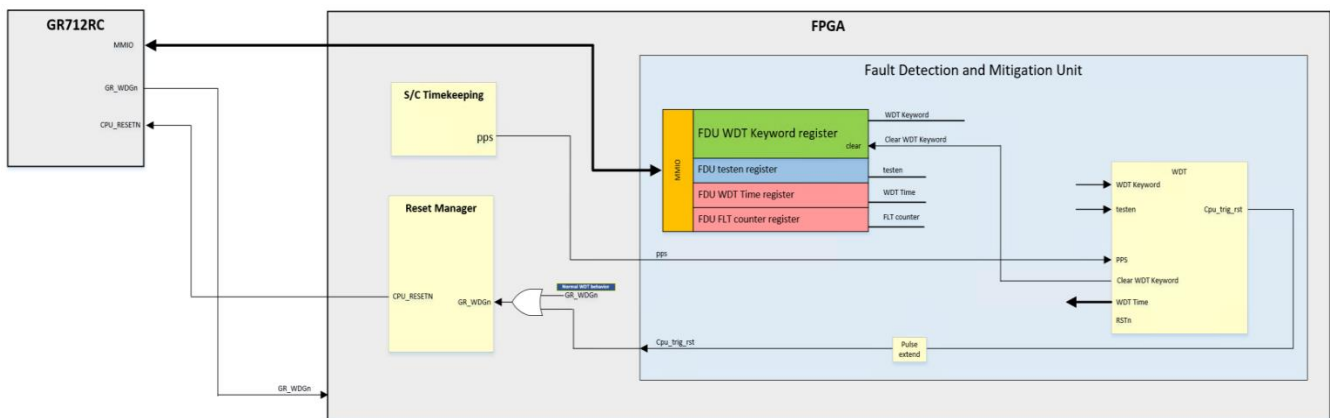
GR712RC

MMIO

GR_WDGn

CPU_RESETN

FPGA

Fault Detection and Mitigation Unit

S/C Timekeeping

pps

MMIO

FDU WDT Keyword register

clear

FDU testen register

FDU WDT Time register

FDU FLT counter register

WDT Keyword

Clear WDT Keyword

testen

WDT Time

FLT counter

WDT

WDT Keyword

testen

Cpu_trig_rst

PPS

Clear WDT Keyword

WDT Time

RSTn

Reset Manager

pps

CPU_RESETN

GR_WDGn

Normal WDT behavior

GR_WDGn

Cpu_trig_rst

Pulse extend

GR_WDGn